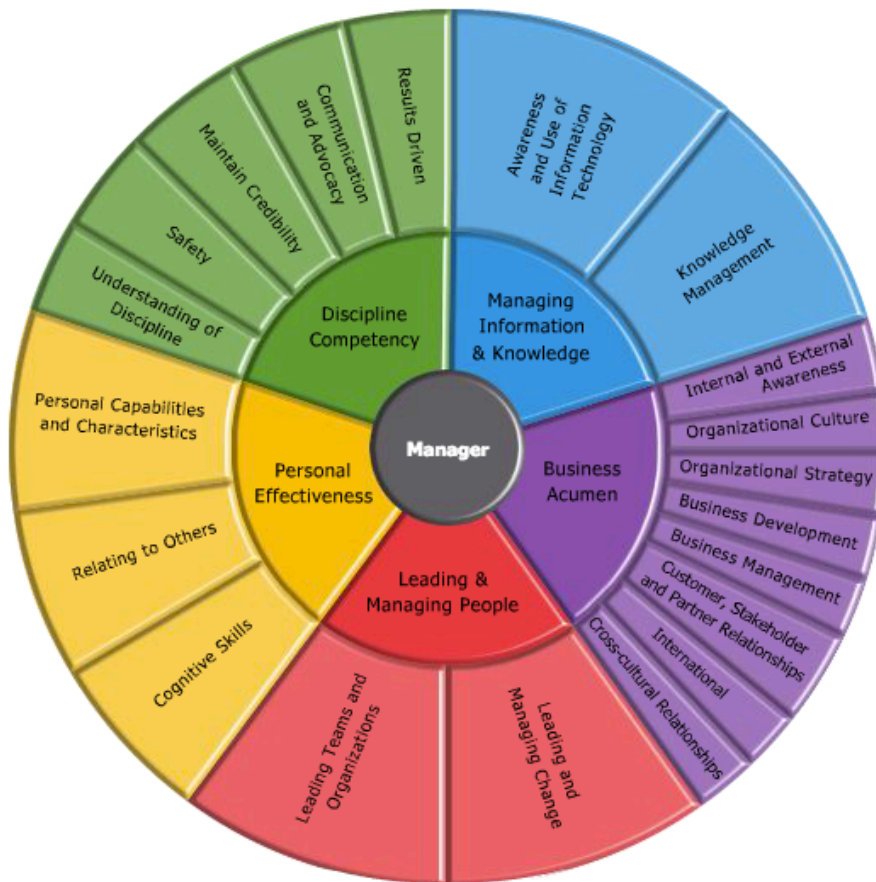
Manager

Discipline Competency

Results Driven

Communication and Advocacy

Maintain Credibility

Safety

Understanding of Discipline

Managing Information & Knowledge

Awareness and Use of Information Technology

Knowledge Management

Business Acumen

Internal and External Awareness

Organizational Culture

Organizational Strategy

Business Development

Business Management

Customer, Stakeholder and Partner Relationships

International

Cross-cultural Relationships

Leading & Managing People

Leading and Managing Change

Leading Teams and Organizations

Personal Effectiveness

Cognitive Skills

Relating to Others

Personal Capabilities and Characteristics